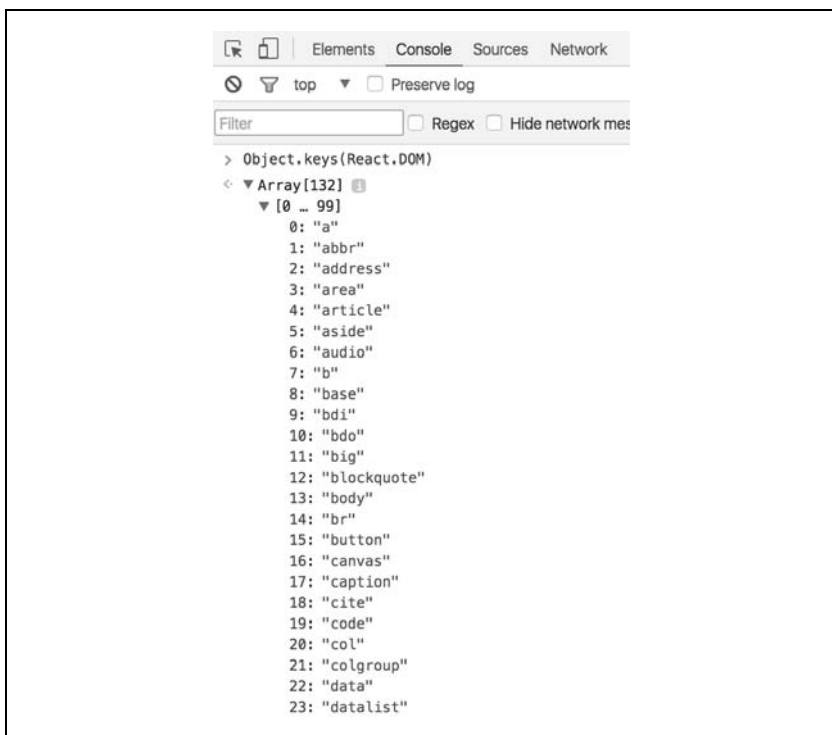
Elements Console Sources Network

top ▼ Preserve log

Filter Regex Hide network mes

> Object.keys(React.DOM)
< ▼Array[132]
▼[0 … 99]
0: "a"
1: "abbr"
2: "address"
3: "area"
4: "article"
5: "aside"
6: "audio"
7: "b"
8: "base"
9: "bdi"
10: "bdo"
11: "big"
12: "blockquote"
13: "body"
14: "br"
15: "button"
16: "canvas"
17: "caption"
18: "cite"
19: "code"
20: "col"
21: "colgroup"
22: "data"
23: "datalist"